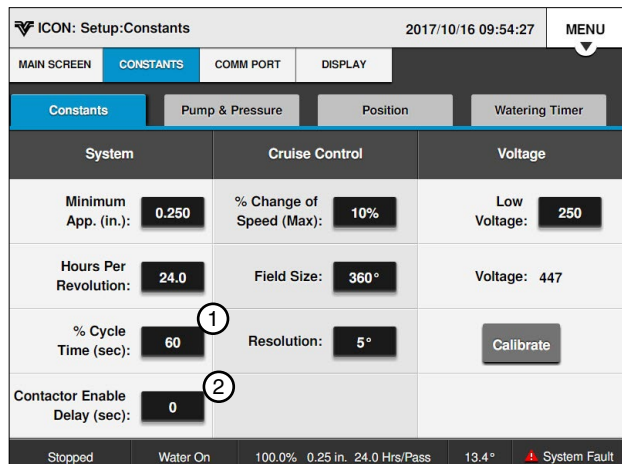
ICON: Setup:Constants
2017/10/16 09:54:27
MENU

MAIN SCREEN | CONSTANTS | COMM PORT | DISPLAY

Constants | Pump & Pressure | Position | Watering Timer

| System | | Cruise Control | | Voltage | |
|---|---|---|---|---|---|
| Minimum App. (in.): | 0.250 | % Change of Speed (Max): | 10% | Low Voltage: | 250 |
| Hours Per Revolution: | 24.0 | Field Size: | 360° | Voltage: | 447 |
| % Cycle Time (sec): | 60 | Resolution: | 5° | Calibrate | |
| Contactor Enable Delay (sec): | 0 | | | | |

1
2

Stopped | Water On | 100.0% 0.25 in. 24.0 Hrs/Pass | 13.4° | System Fault